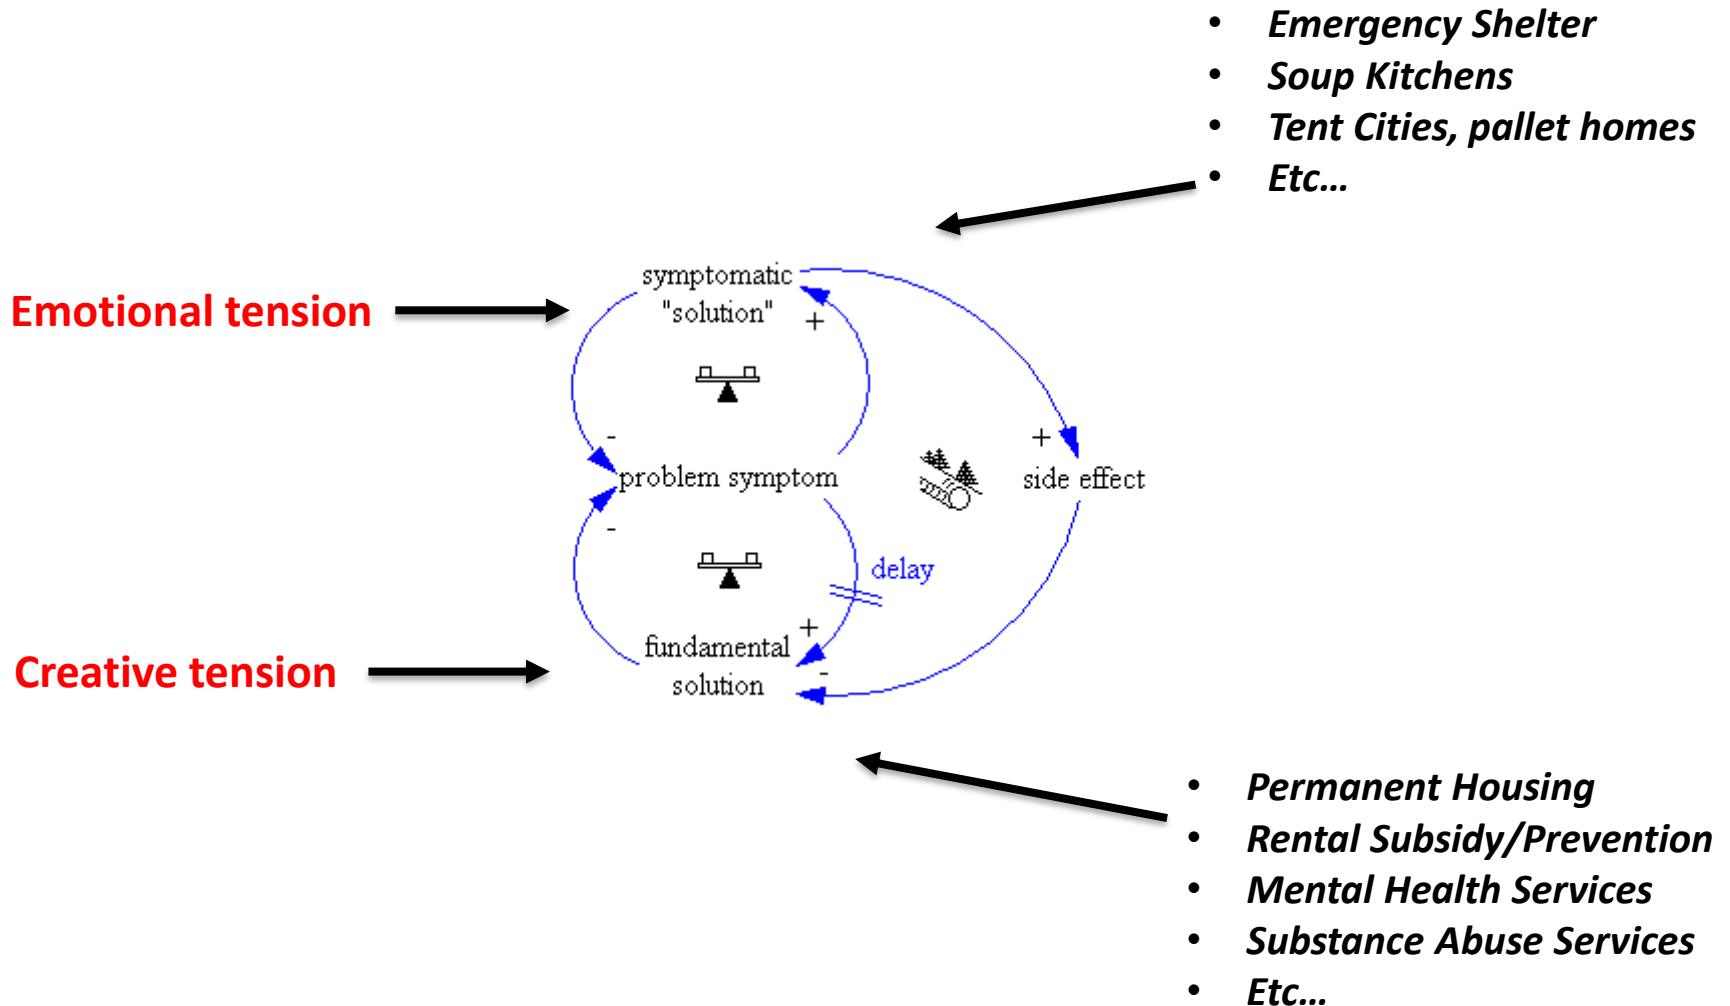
- *Emergency Shelter*
- *Soup Kitchens*
- *Tent Cities, pallet homes*
- *Etc…*

Emotional tension

symptomatic "solution"

+

-

problem symptom

+

side effect

-

delay

+

fundamental solution

-

Creative tension

- *Permanent Housing*
- *Rental Subsidy/Prevention*
- *Mental Health Services*
- *Substance Abuse Services*
- *Etc…*